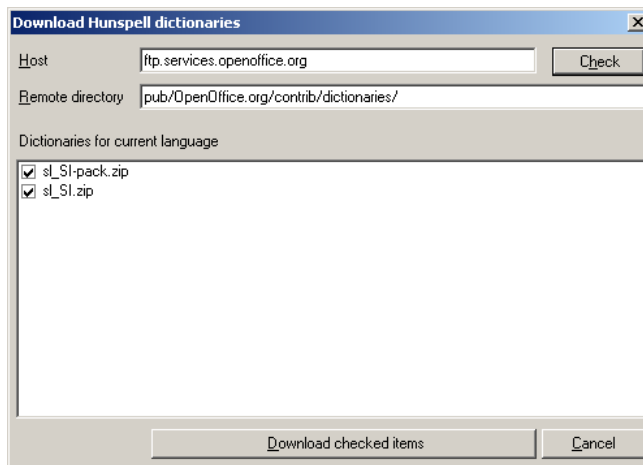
Download Hunspell dictionaries

×

Host ftp.services.openoffice.org Check

Remote directory pub/OpenOffice.org/contrib/dictionaries/

Dictionaries for current language

sl_SI-pack.zip
sl_SI.zip

Download checked items

Cancel